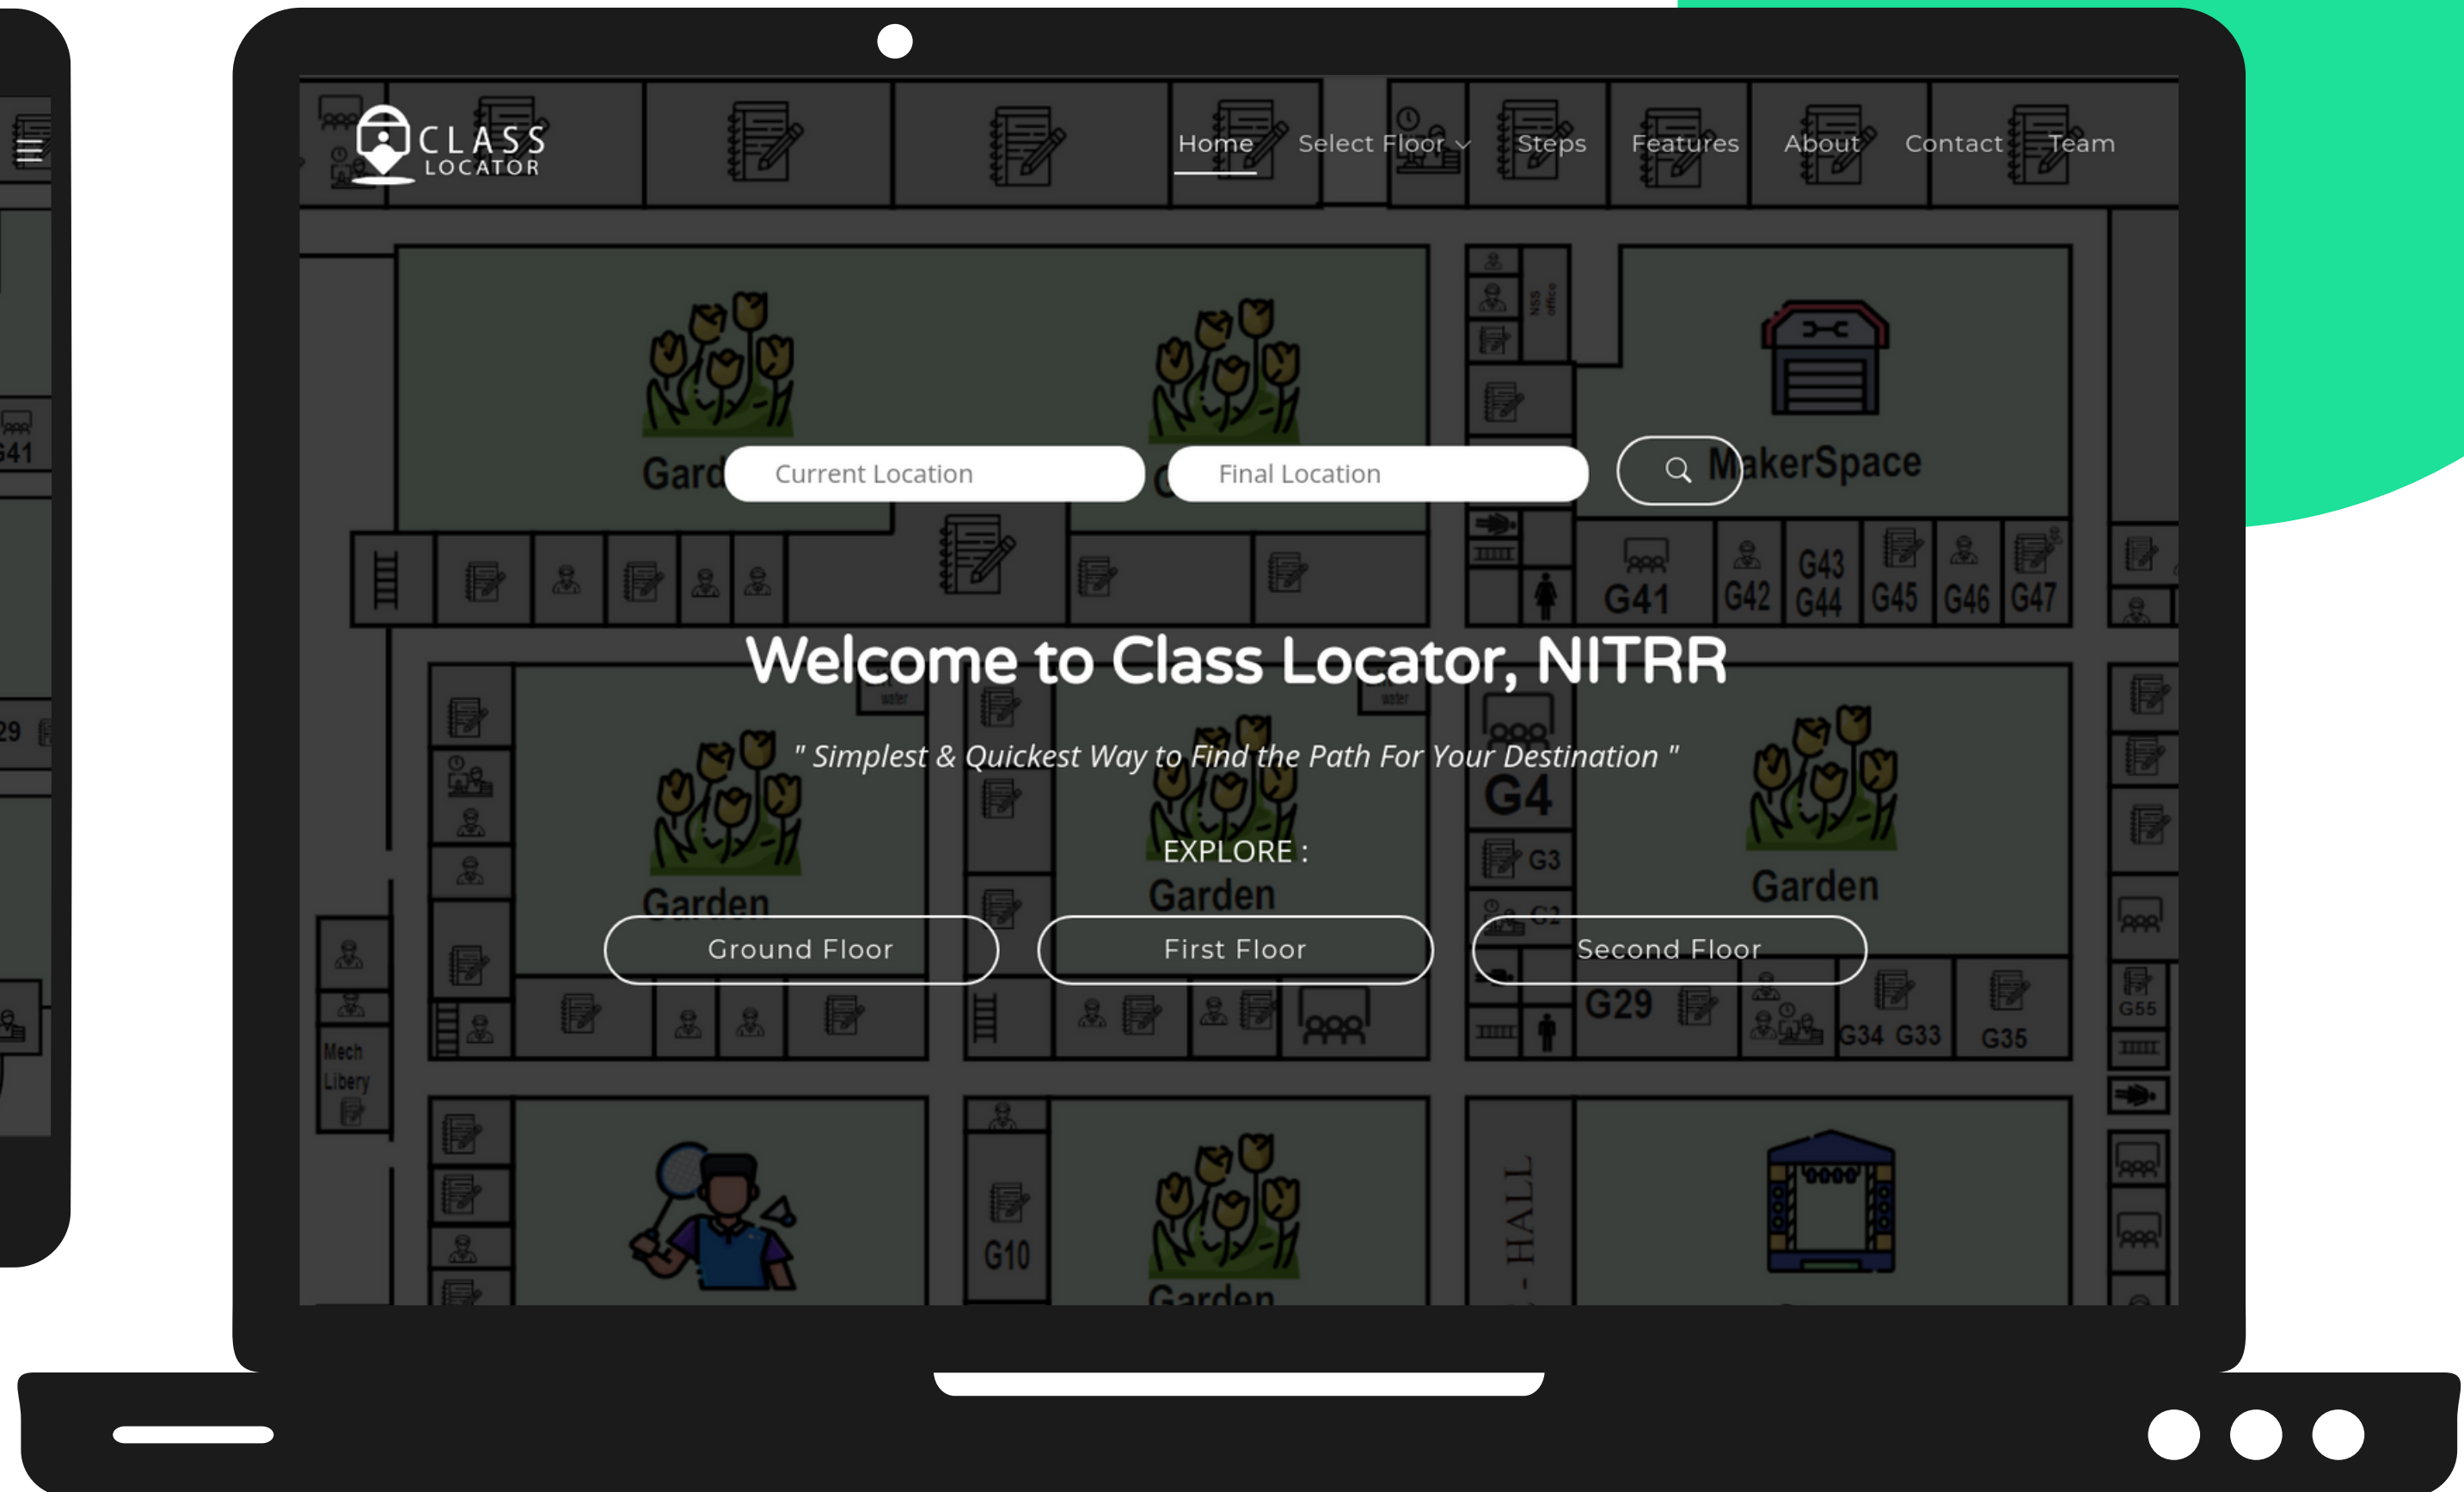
CLASS LOCATOR

Home Select Floor Steps Features About Contact Team

Current Location Final Location

MakerSpace

Garden Garden Garden Garden Garden

G41 G42 G43 G44 G45 G46 G47

Welcome to Class Locator, NITRR

" Simplest & Quickest Way to Find the Path For Your Destination "

EXPLORE :

Ground Floor First Floor Second Floor

G4 G3 G29 G34 G33 G35 G55 G10

Mech Libery

HALL